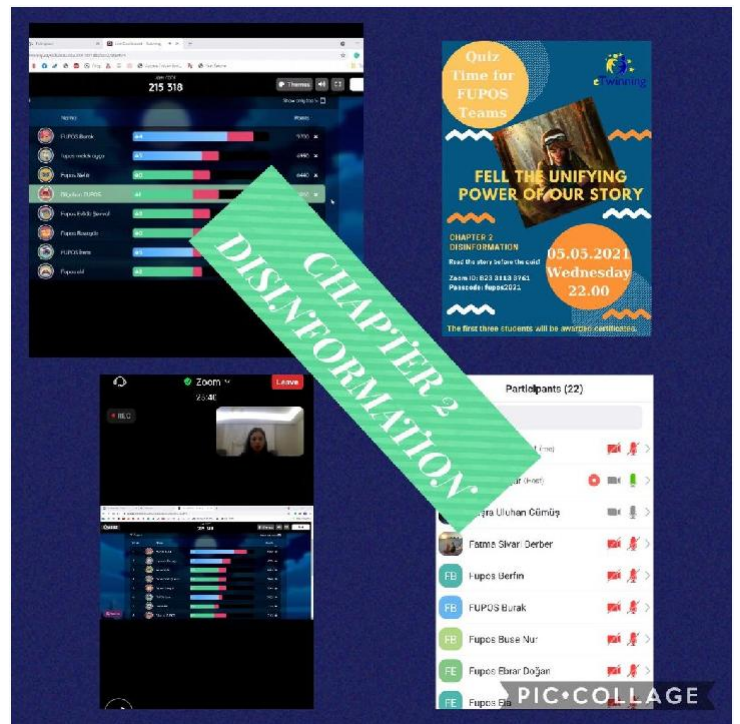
215 318

Themes

Name

FUPOS Burak

Fupos Berfin

FUPOS Bera

Fupos Bera

Quiz Time for FUPOS Teams

eTwinning

FELL THE UNIFYING POWER OF OUR STORY

CHAPTER 2 DISINFORMATION

Read the story before the quiz!

Zoom ID: 823 3113 3761
Passcode: fupos2021

05.05.2021 Wednesday 22.00

The first three students will be awarded certification.

CHAPTER 2 DISINFORMATION.

Zoom

Leave

REC

Participants (22)

Zehra Ulukan Cümüş

Fatma Sivari Derber

FB Fupos Berfin

FB FUPOS Burak

FB Fupos Buse Nur

FE Fupos Ebrar Doğan

FE Fupos Ela

PIC•COLLAGE